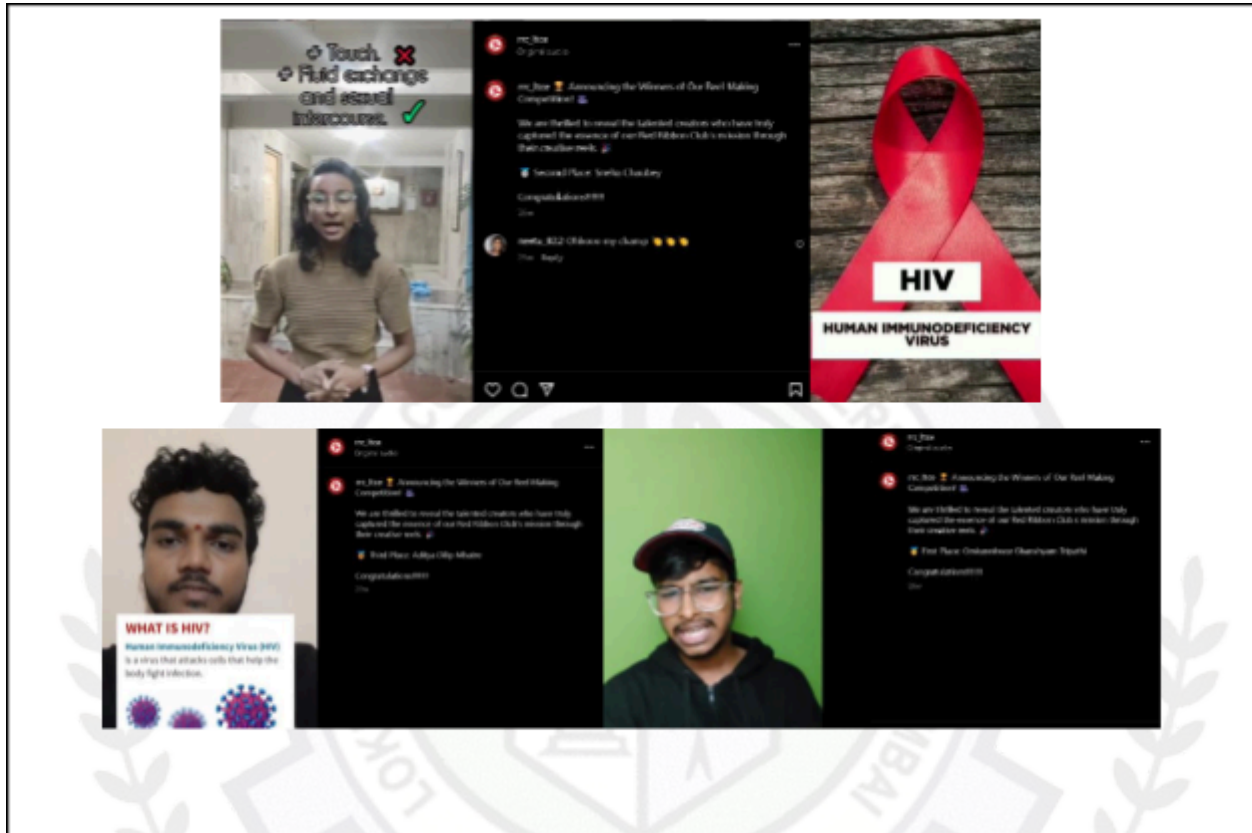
✦ Touch ✖
✦ Fluid exchange and sexual intercourse. ✓

rrc_lbse
Original audio

rrc_lbse 🏆 Announcing the Winners of Our Reel Making Competition! 🎥

We are thrilled to reveal the talented creators who have truly captured the essence of our Red Ribbon Club's mission through their creative reels. 🎉

🥈 Second Place: Sneha Chaubey

Congratulations!!!!
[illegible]

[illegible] Ohhooo my champ 👏👏👏
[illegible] Reply

HIV
HUMAN IMMUNODEFICIENCY VIRUS

WHAT IS HIV?
Human Immunodeficiency Virus (HIV) is a virus that attacks cells that help the body fight infection.

rrc_lbse
Original audio

rrc_lbse 🏆 Announcing the Winners of Our Reel Making Competition! 🎥

We are thrilled to reveal the talented creators who have truly captured the essence of our Red Ribbon Club's mission through their creative reels. 🎉

🥉 Third Place: Aditya Dilip Mhatre

Congratulations!!!!
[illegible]

rrc_lbse
Original audio

rrc_lbse 🏆 Announcing the Winners of Our Reel Making Competition! 🎥

We are thrilled to reveal the talented creators who have truly captured the essence of our Red Ribbon Club's mission through their creative reels. 🎉

🥇 First Place: Omkareshwar Ghanshyam Tripathi

Congratulations!!!!
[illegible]